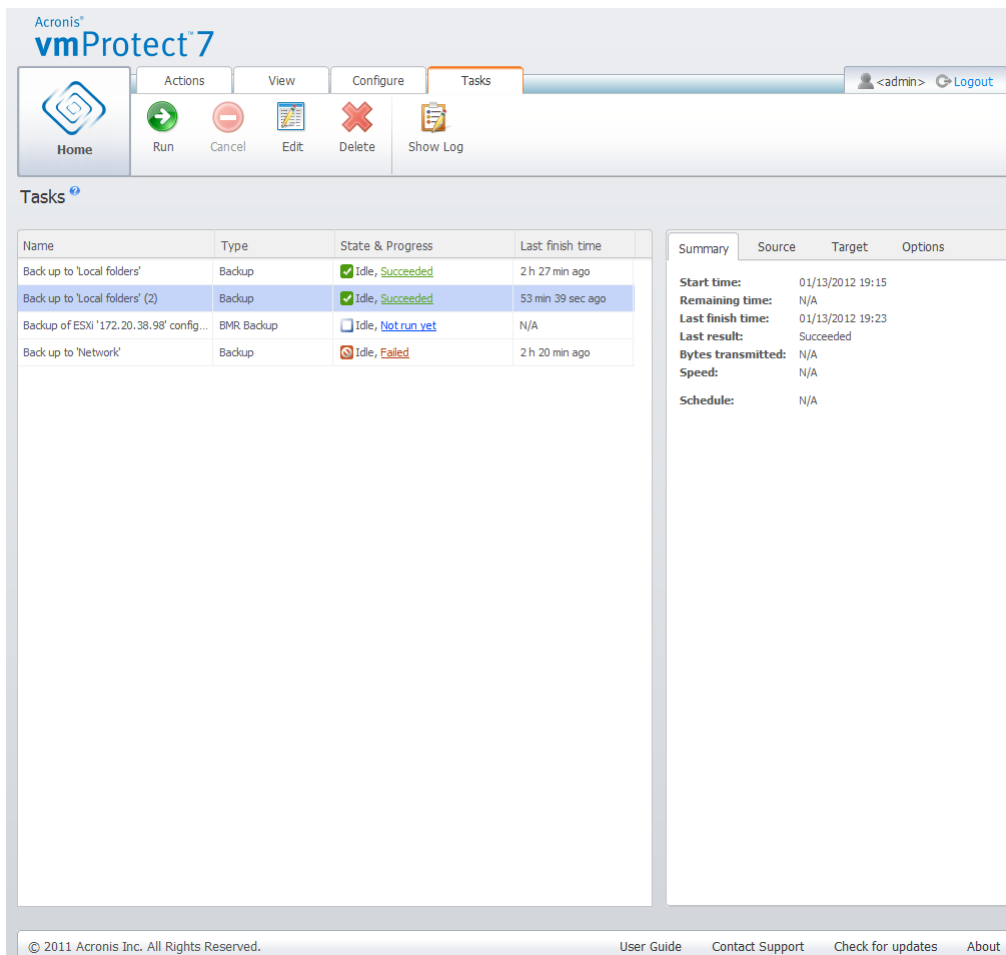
Acronis®
vmProtect™ 7

Actions View Configure Tasks

<admin> Logout

Home

Run Cancel Edit Delete Show Log

Tasks

| Name | Type | State & Progress | Last finish time |
|---|---|---|---|
| Back up to 'Local folders' | Backup | Idle, Succeeded | 2 h 27 min ago |
| Back up to 'Local folders' (2) | Backup | Idle, Succeeded | 53 min 39 sec ago |
| Backup of ESXi '172.20.38.98' config... | BMR Backup | Idle, Not run yet | N/A |
| Back up to 'Network' | Backup | Idle, Failed | 2 h 20 min ago |

Summary Source Target Options

Start time: 01/13/2012 19:15
Remaining time: N/A
Last finish time: 01/13/2012 19:23
Last result: Succeeded
Bytes transmitted: N/A
Speed: N/A

Schedule: N/A

© 2011 Acronis Inc. All Rights Reserved. User Guide Contact Support Check for updates About